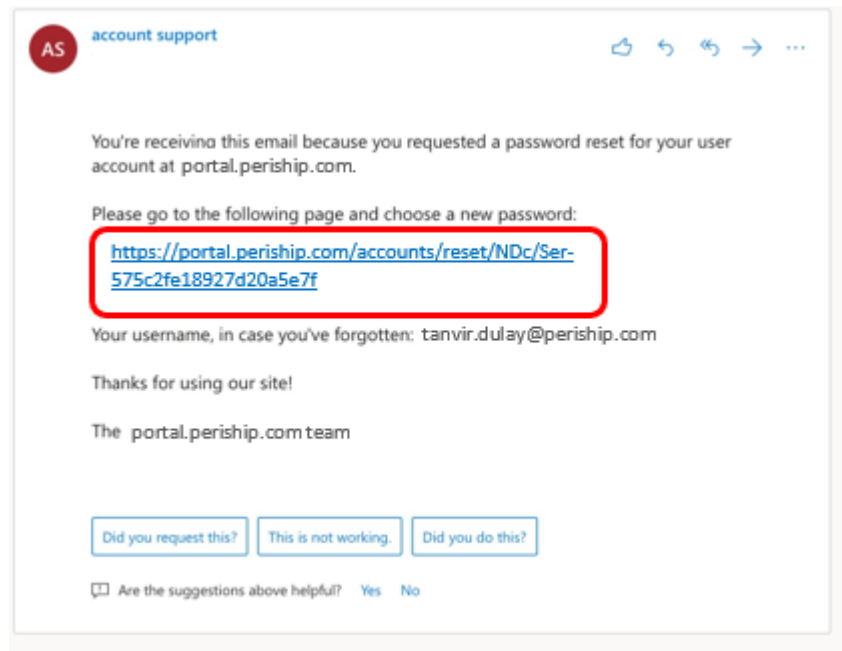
AS

account support

You're receiving this email because you requested a password reset for your user account at portal.periship.com.

Please go to the following page and choose a new password:

https://portal.periship.com/accounts/reset/NDc/5er-575c2fe18927d20a5e7f

Your username, in case you've forgotten: tanvir.dulay@periship.com

Thanks for using our site!

The portal.periship.com team

Did you request this?

This is not working.

Did you do this?

Are the suggestions above helpful? Yes No